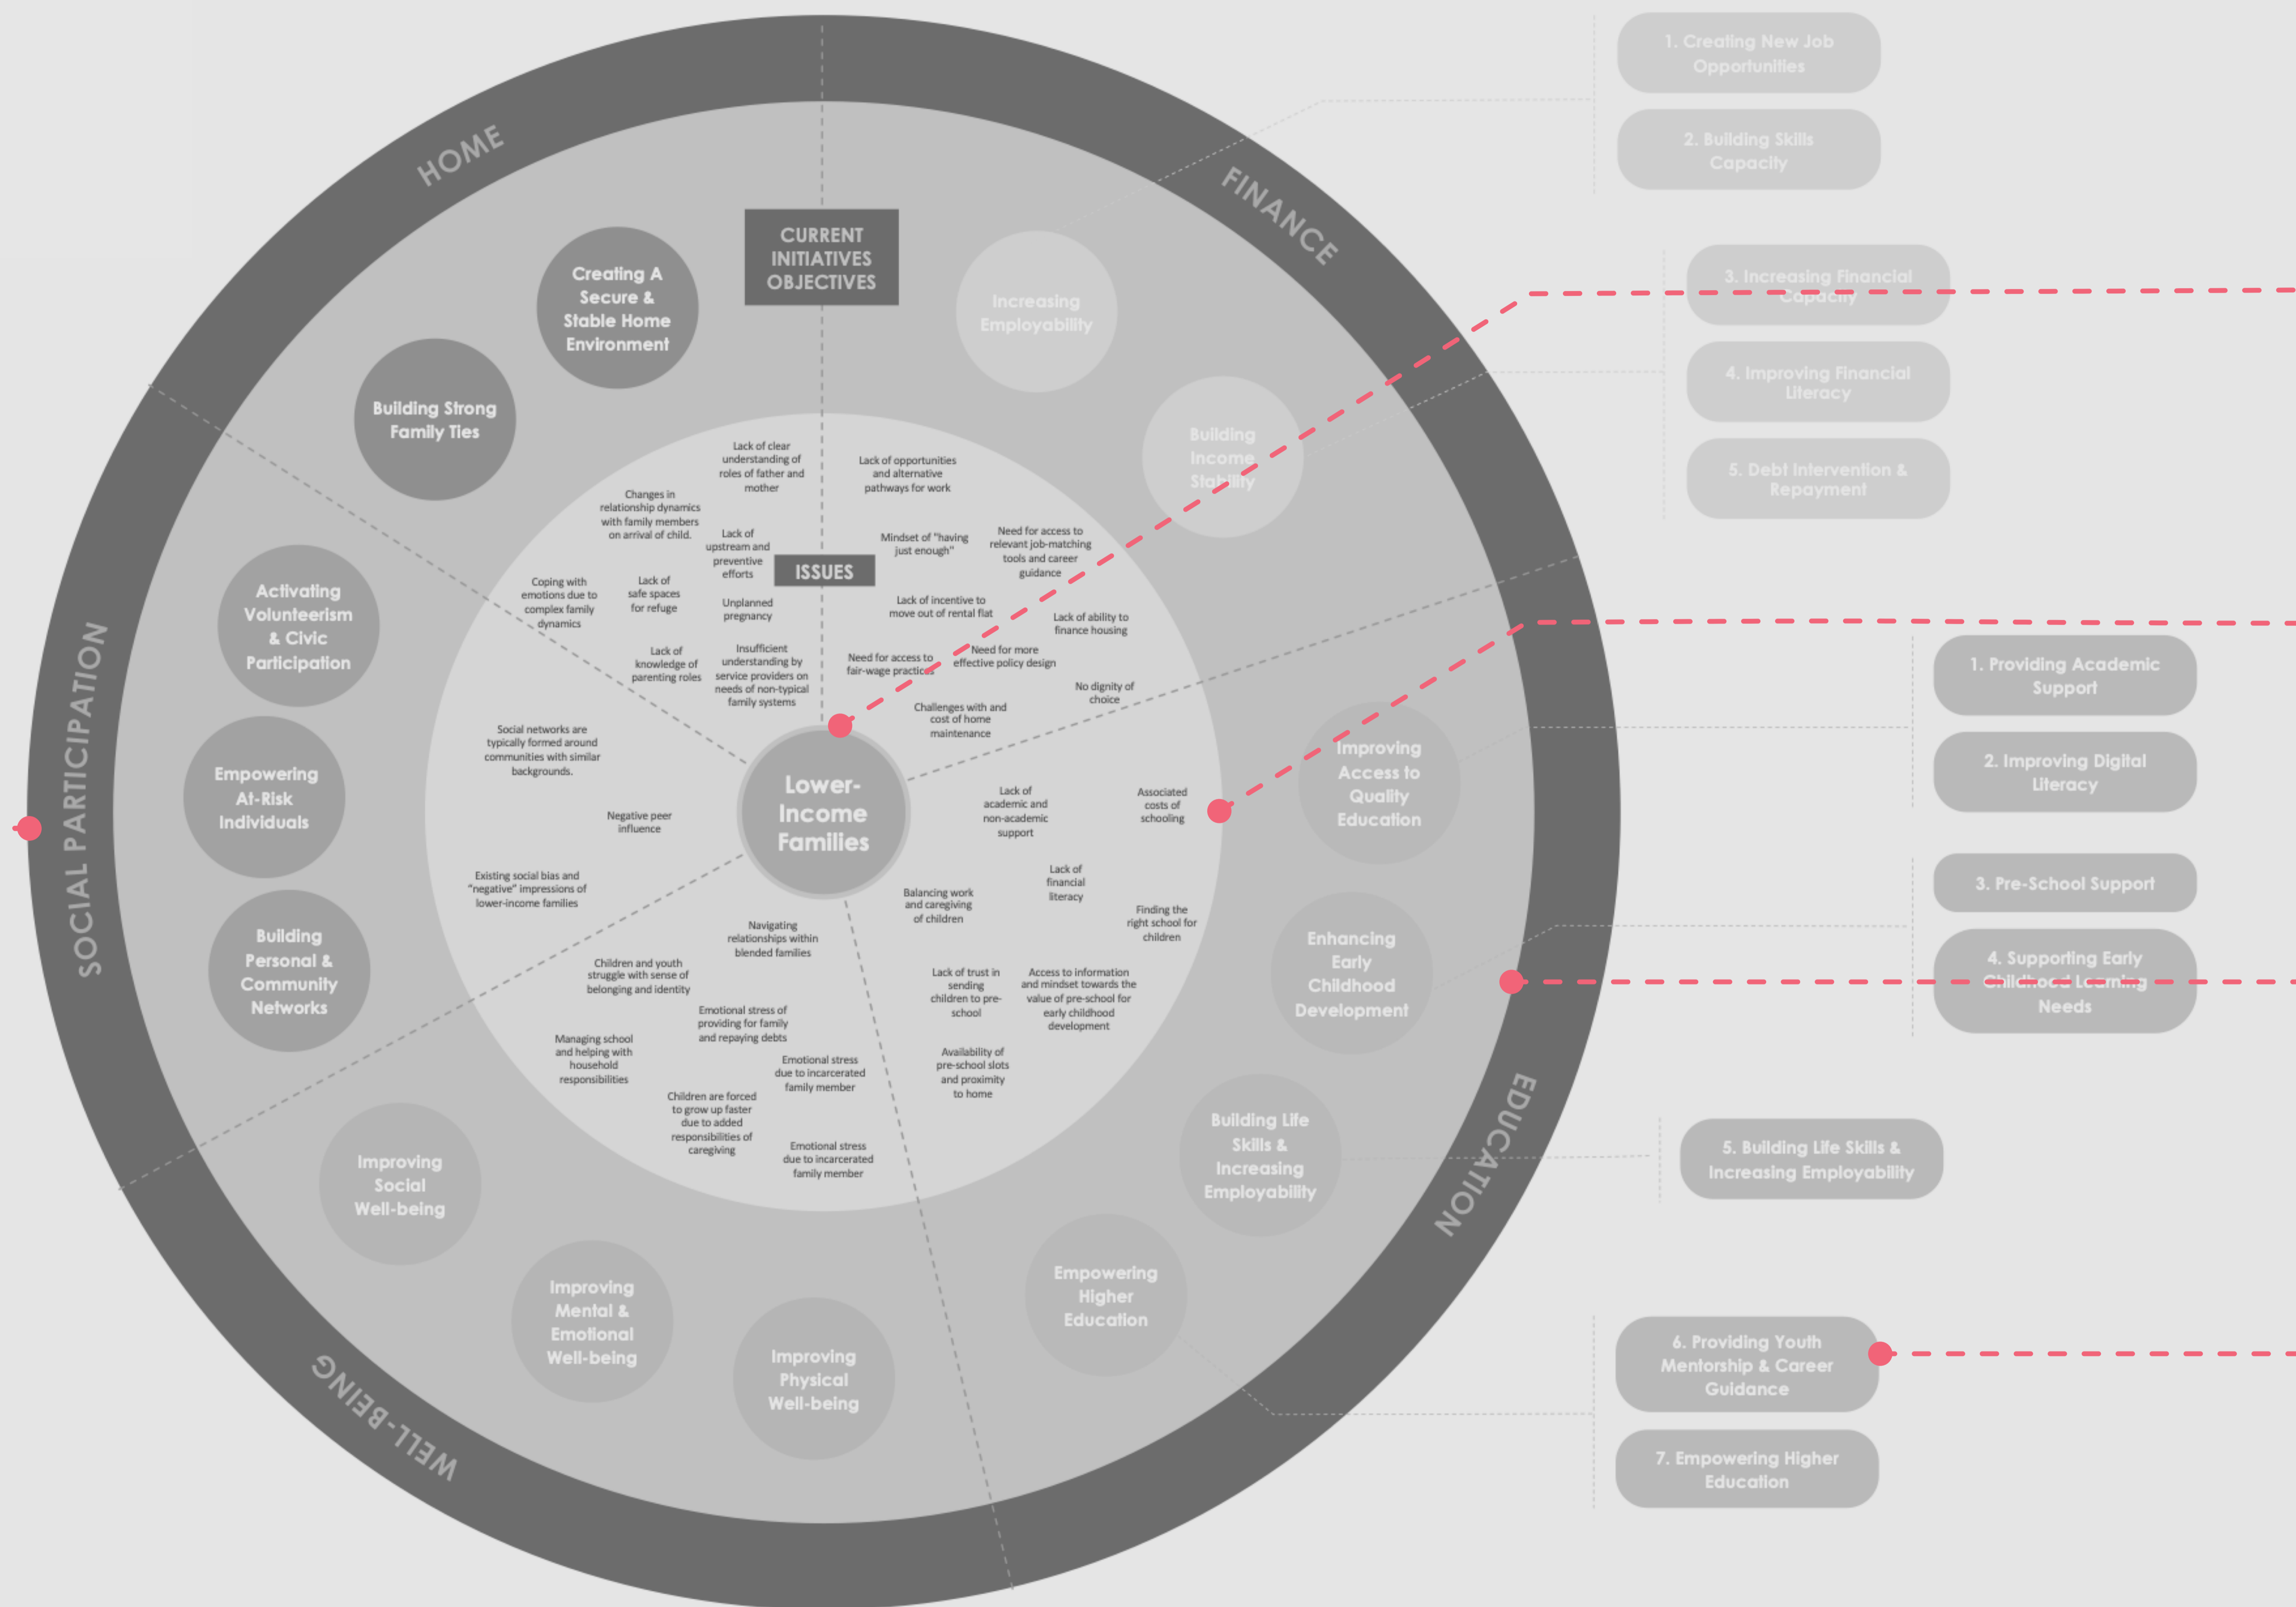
HOME

FINANCE

EDUCATION

WELL-BEING

SOCIAL PARTICIPATION

CURRENT INITIATIVES OBJECTIVES

Creating A Secure & Stable Home Environment

Building Strong Family Ties

Increasing Employability

Building Income Stability

Activating Volunteerism & Civic Participation

Empowering At-Risk Individuals

Building Personal & Community Networks

Improving Access to Quality Education

Enhancing Early Childhood Development

Building Life Skills & Increasing Employability

Empowering Higher Education

Improving Physical Well-being

Improving Mental & Emotional Well-being

Improving Social Well-being

ISSUES

Lower-Income Families

Lack of clear understanding of roles of father and mother

Changes in relationship dynamics with family members on arrival of child.

Lack of upstream and preventive efforts

Coping with emotions due to complex family dynamics

Lack of safe spaces for refuge

Unplanned pregnancy

Lack of knowledge of parenting roles

Insufficient understanding by service providers on needs of non-typical family systems

Lack of opportunities and alternative pathways for work

Mindset of "having just enough"

Need for access to relevant job-matching tools and career guidance

Lack of incentive to move out of rental flat

Lack of ability to finance housing

Need for access to fair-wage practices

Need for more effective policy design

No dignity of choice

Challenges with and cost of home maintenance

Social networks are typically formed around communities with similar backgrounds.

Negative peer influence

Existing social bias and "negative" impressions of lower-income families

Lack of academic and non-academic support

Associated costs of schooling

Lack of financial literacy

Balancing work and caregiving of children

Finding the right school for children

Lack of trust in sending children to pre-school

Access to information and mindset towards the value of pre-school for early childhood development

Availability of pre-school slots and proximity to home

Navigating relationships within blended families

Children and youth struggle with sense of belonging and identity

Emotional stress of providing for family and repaying debts

Managing school and helping with household responsibilities

Emotional stress due to incarcerated family member

Children are forced to grow up faster due to added responsibilities of caregiving

Emotional stress due to incarcerated family member

1. Creating New Job Opportunities

2. Building Skills Capacity

3. Increasing Financial Capacity

4. Improving Financial Literacy

5. Debt Intervention & Repayment

1. Providing Academic Support

2. Improving Digital Literacy

3. Pre-School Support

4. Supporting Early Childhood Learning Needs

5. Building Life Skills & Increasing Employability

6. Providing Youth Mentorship & Career Guidance

7. Empowering Higher Education